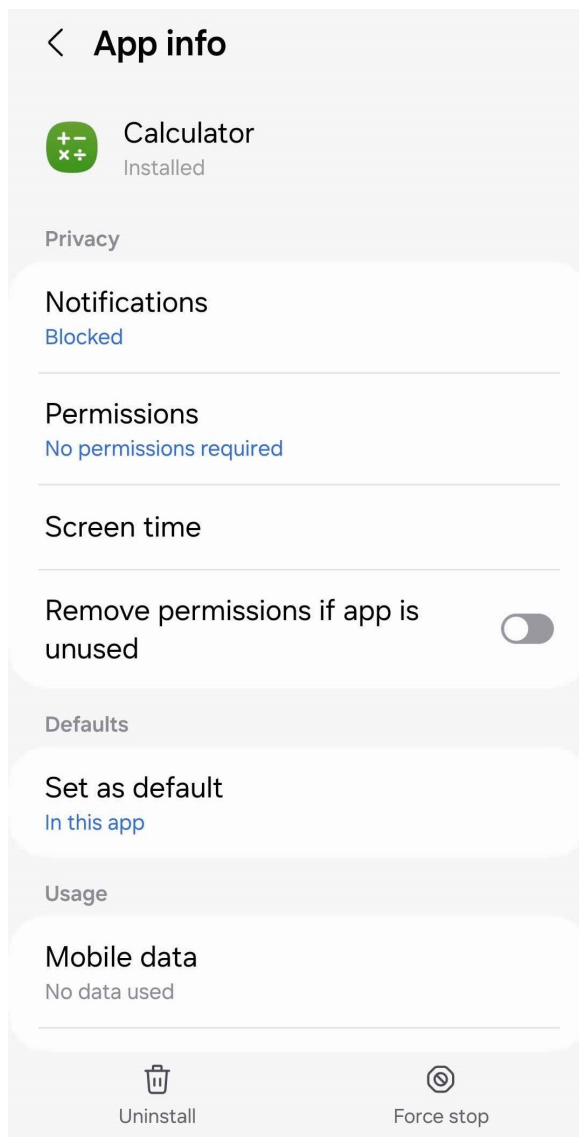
App info

Calculator
Installed

Privacy

Notifications
Blocked

Permissions
No permissions required

Screen time

Remove permissions if app is unused

Defaults

Set as default
In this app

Usage

Mobile data
No data used

Uninstall

Force stop